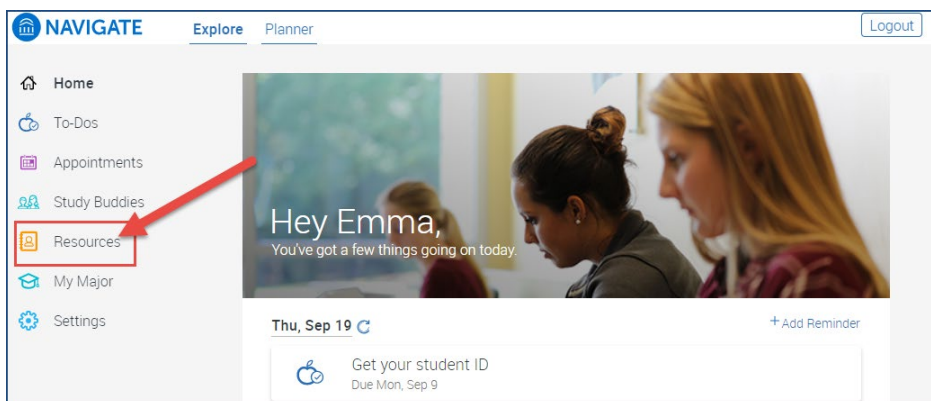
NAVIGATE

Explore

Planner

Logout

Home

To-Dos

Appointments

Study Buddies

Resources

My Major

Settings

Hey Emma,

You've got a few things going on today.

Thu, Sep 19

+ Add Reminder

Get your student ID

Due Mon, Sep 9